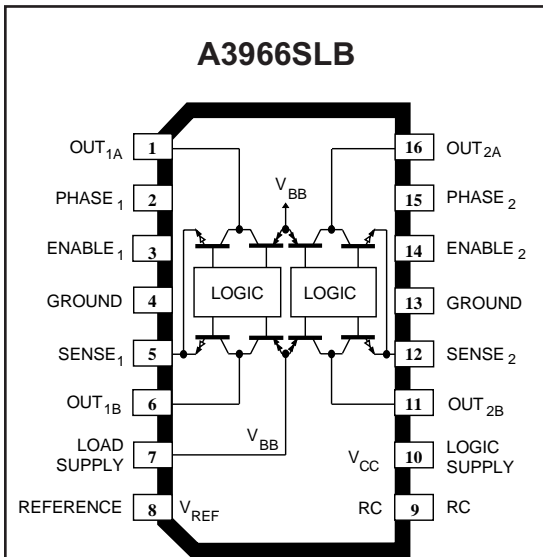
A3966SLB

OUT$_{1A}$ 1
PHASE$_{1}$ 2
ENABLE$_{1}$ 3
GROUND 4
SENSE$_{1}$ 5
OUT$_{1B}$ 6
LOAD SUPPLY 7
REFERENCE 8 V$_{REF}$

V$_{BB}$
LOGIC
LOGIC
V$_{BB}$
V$_{CC}$

16 OUT$_{2A}$
15 PHASE$_{2}$
14 ENABLE$_{2}$
13 GROUND
12 SENSE$_{2}$
11 OUT$_{2B}$
10 LOGIC SUPPLY
RC 9 RC